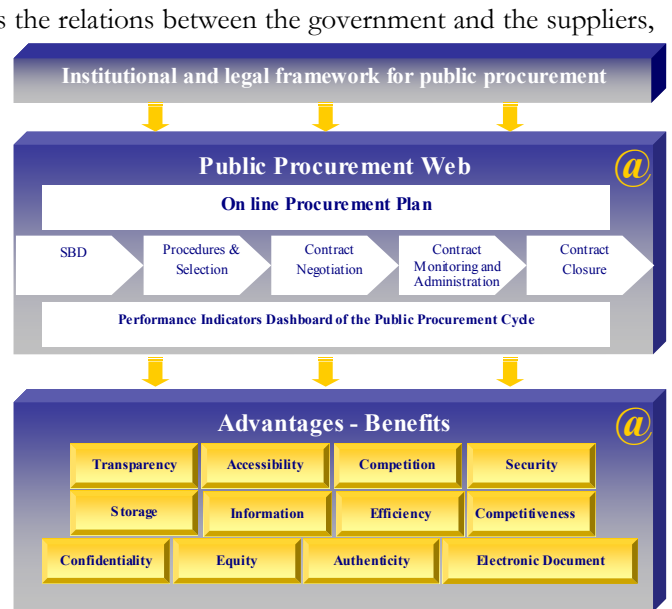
s the relations between the government and the suppliers,

Institutional and legal framework for public procurement

Public Procurement Web

@

On line Procurement Plan

SBD

Procedures & Selection

Contract Negotiation

Contract Monitoring and Administration

Contract Closure

Performance Indicators Dashboard of the Public Procurement Cycle

Advantages - Benefits

@

Transparency

Accessibility

Competition

Security

Storage

Information

Efficiency

Competitiveness

Confidentiality

Equity

Authenticity

Electronic Document